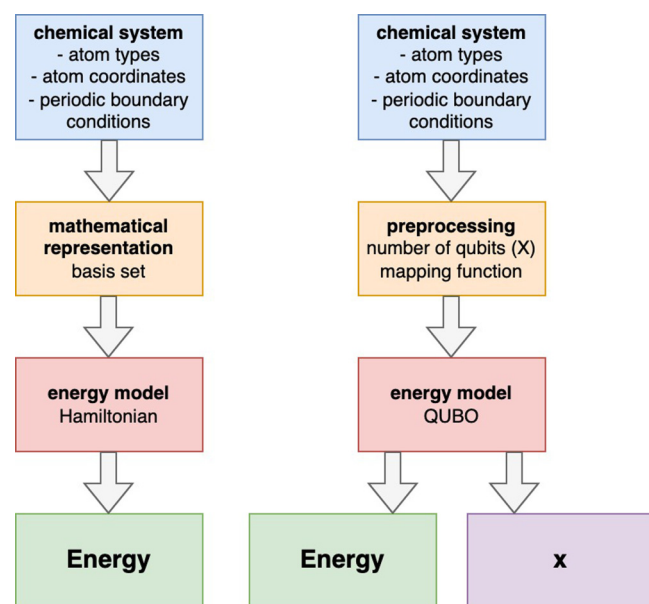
**chemical system**
- atom types
- atom coordinates
- periodic boundary conditions

**mathematical representation**
basis set

**energy model**
Hamiltonian

**Energy**

**chemical system**
- atom types
- atom coordinates
- periodic boundary conditions

**preprocessing**
number of qubits (X)
mapping function

**energy model**
QUBO

**Energy**

**x**